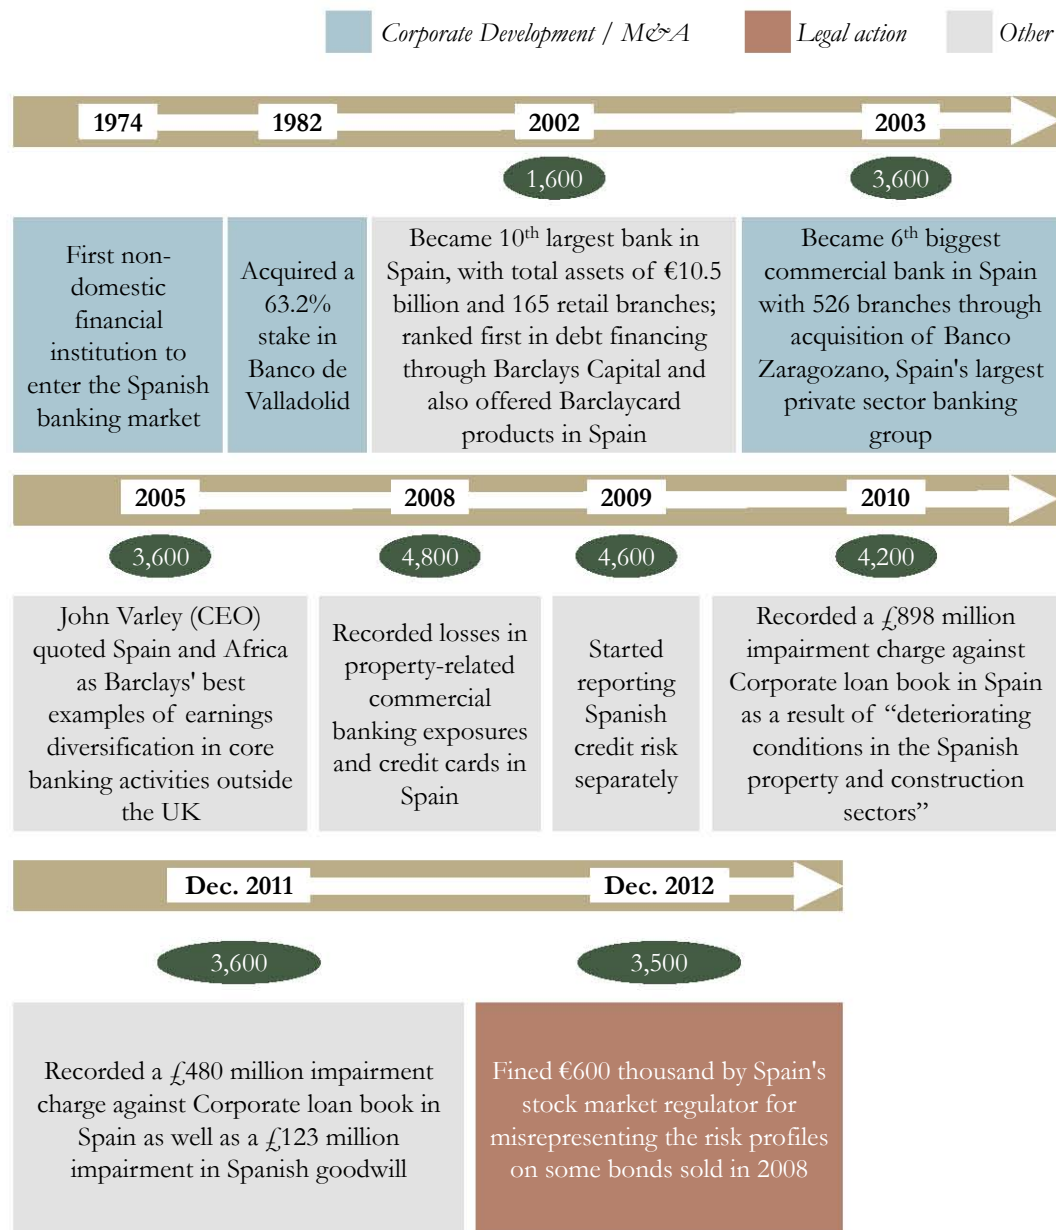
Corporate Development / M&A Legal action Other

1974

1982

2002

2003

1,600

3,600

First non-domestic financial institution to enter the Spanish banking market

Acquired a 63.2% stake in Banco de Valladolid

Became 10$^{th}$ largest bank in Spain, with total assets of €10.5 billion and 165 retail branches; ranked first in debt financing through Barclays Capital and also offered Barclaycard products in Spain

Became 6$^{th}$ biggest commercial bank in Spain with 526 branches through acquisition of Banco Zaragozano, Spain's largest private sector banking group

2005

2008

2009

2010

3,600

4,800

4,600

4,200

John Varley (CEO) quoted Spain and Africa as Barclays' best examples of earnings diversification in core banking activities outside the UK

Recorded losses in property-related commercial banking exposures and credit cards in Spain

Started reporting Spanish credit risk separately

Recorded a £898 million impairment charge against Corporate loan book in Spain as a result of "deteriorating conditions in the Spanish property and construction sectors"

Dec. 2011

Dec. 2012

3,600

3,500

Recorded a £480 million impairment charge against Corporate loan book in Spain as well as a £123 million impairment in Spanish goodwill

Fined €600 thousand by Spain's stock market regulator for misrepresenting the risk profiles on some bonds sold in 2008